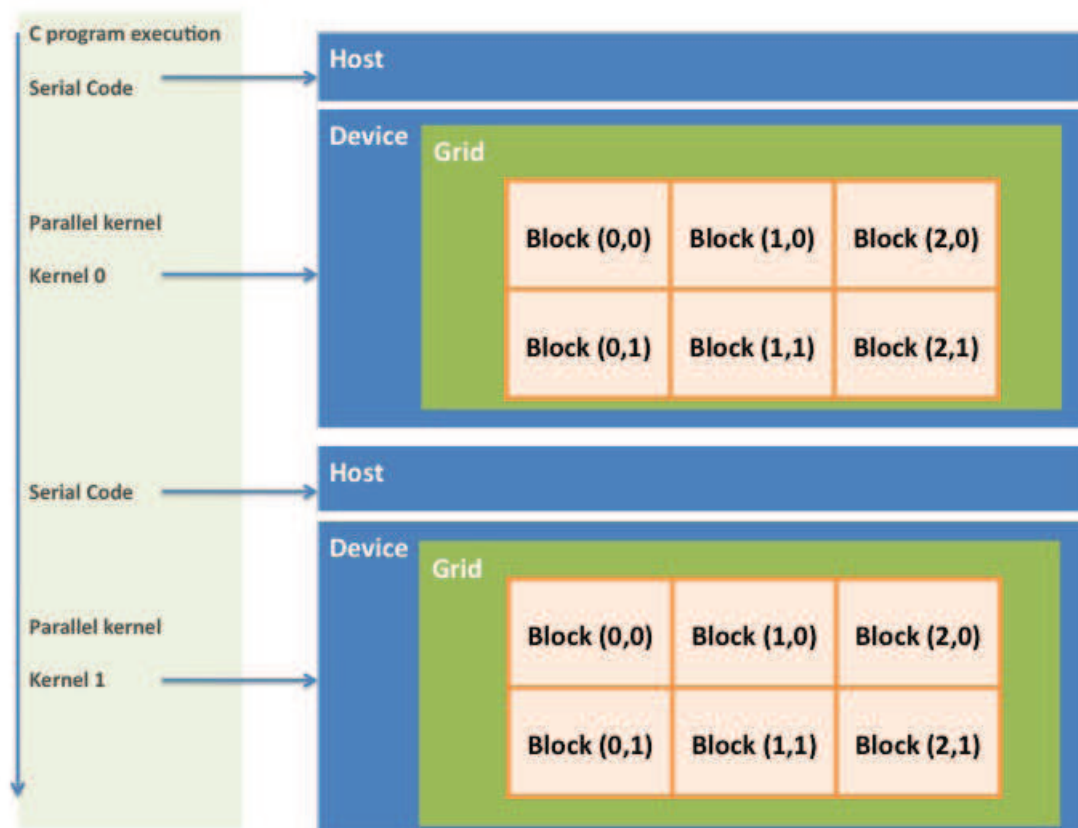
C program execution

Serial Code

Host

Device

Grid

Parallel kernel

Kernel 0

| Block (0,0) | Block (1,0) | Block (2,0) |
|---|---|---|
| Block (0,1) | Block (1,1) | Block (2,1) |

Serial Code

Host

Device

Grid

Parallel kernel

Kernel 1

| Block (0,0) | Block (1,0) | Block (2,0) |
|---|---|---|
| Block (0,1) | Block (1,1) | Block (2,1) |